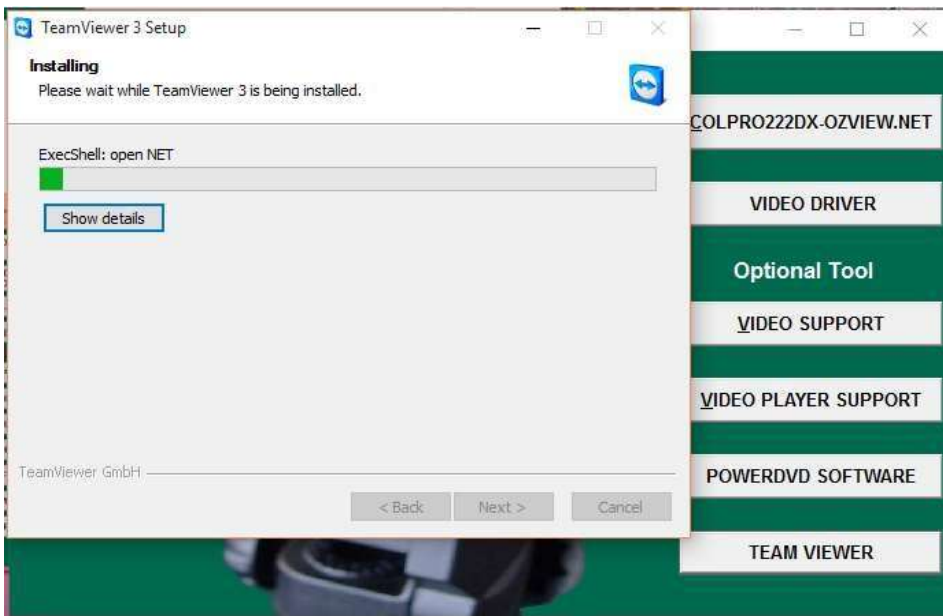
TeamViewer 3 Setup

Installing

Please wait while TeamViewer 3 is being installed.

ExecShell: open NET

Show details

TeamViewer GmbH

< Back

Next >

Cancel

COLPRO222DX-OZVIEW.NET

VIDEO DRIVER

Optional Tool

VIDEO SUPPORT

VIDEO PLAYER SUPPORT

POWERDVD SOFTWARE

TEAM VIEWER